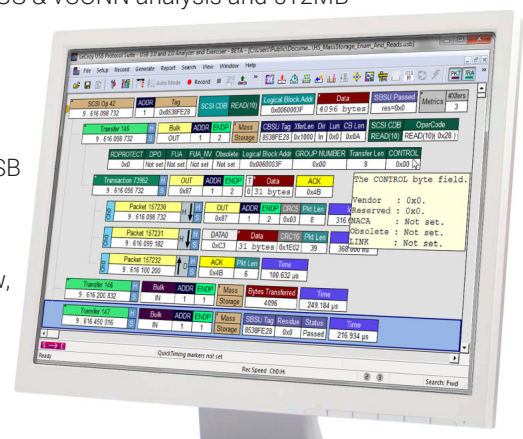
SB & VSCSNN analysis and 8TLMB

LeCroy USB Protocol Suite - USB 3.0 and 2.0 Analyzer and Exerciser - BETA - [C:\Users\Public\Docume...\MassStorage_Enum_And_Reads.usb]

File Setup Record Generate Report Search View Window Help

Auto Mode Record

SCSI Op 42 | ADDR | Tag | SCSI CDB | READ(10) | Logical Block Addr | Data | SBSU Passed | Metrics | #Xfers
9 . 616 098 732 | 1 | 0x8538FE28 | | | 0x0060003F | 4096 bytes | res=0x0 | | 3

Transfer 145 | Bulk | ADDR | ENDP | Mass | CBSU Tag | XferLen | Dir | Lun | CB Len | SCSI CDB | OpCode
9 . 616 098 732 | OUT | 1 | 2 | Storage | 8538FE28 | 0x1000 | In | 0x0 | 0xA | READ(10) | READ(10)( 0x28 )

RDPROTECT | DPO | FUA | FUA_NV | Obsolete | Logical Block Addr | GROUP NUMBER | Transfer Len | CONTROL
0x0 | Not set | Not set | Not set | Not set | 0x0060003F | 0x00 | 8 | 0x00

Transaction 73962 | OUT | ADDR | ENDP | T | Data | ACK
9 . 616 098 732 | 0x87 | 1 | 2 | 0 | 31 bytes | 0x4B

Packet 157230 | OUT | ADDR | ENDP | CRC5 | Pkt Len
9 . 616 098 732 | 0x87 | 1 | 2 | 0x03 | 8 | 316

Packet 157231 | DATA0 | Data | CRC16 | Pkt Len
9 . 616 099 182 | 0xC3 | 31 bytes | 0x1EC2 | 39 | 368

Packet 157232 | ACK | Pkt Len | Time
9 . 616 100 250 | 0x4B | 6 | 100.632 µs

The CONTROL byte field.

Vendor : 0x0.
Reserved : 0x0.
NACA : Not set.
Obsolete : Not set.
LINK : Not set.

Transfer 146 | Bulk | ADDR | ENDP | Mass | Bytes Transferred | Time
9 . 616 200 832 | IN | 1 | 1 | Storage | 4096 | 249.184 µs

Transfer 147 | Bulk | ADDR | ENDP | Mass | SBSU Tag | Residue | Status | Time
9 . 616 450 016 | IN | 1 | 1 | Storage | 8538FE28 | 0x0 | Passed | 216.934 µs

Ready | QuickTiming markers not set | Rec Speed: CHD(H) | Search: Fwd

SB

N,